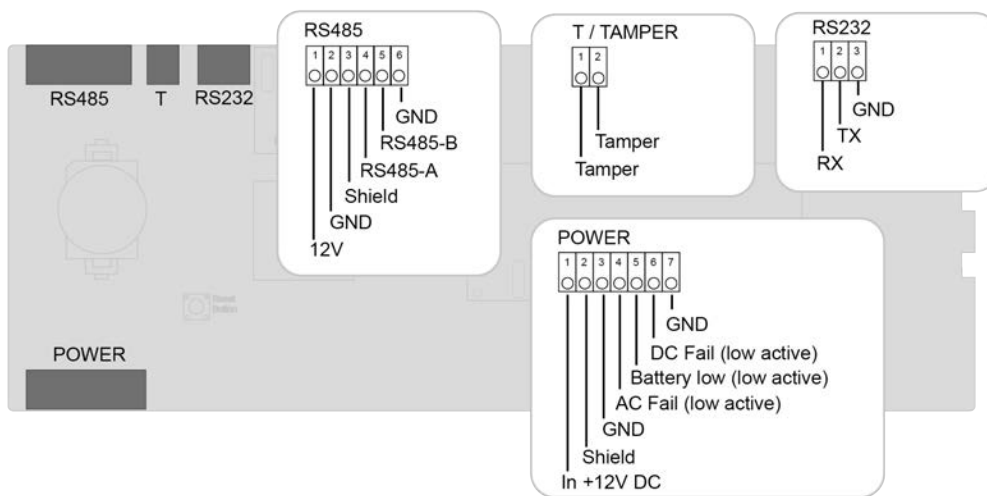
RS485 T RS232

RS485
1 2 3 4 5 6
GND
RS485-B
RS485-A
Shield
GND
12V

T / TAMPER
1 2
Tamper
Tamper

RS232
1 2 3
GND
TX
RX

Reset Button

POWER

POWER
1 2 3 4 5 6 7
GND
DC Fail (low active)
Battery low (low active)
AC Fail (low active)
GND
Shield
In +12V DC